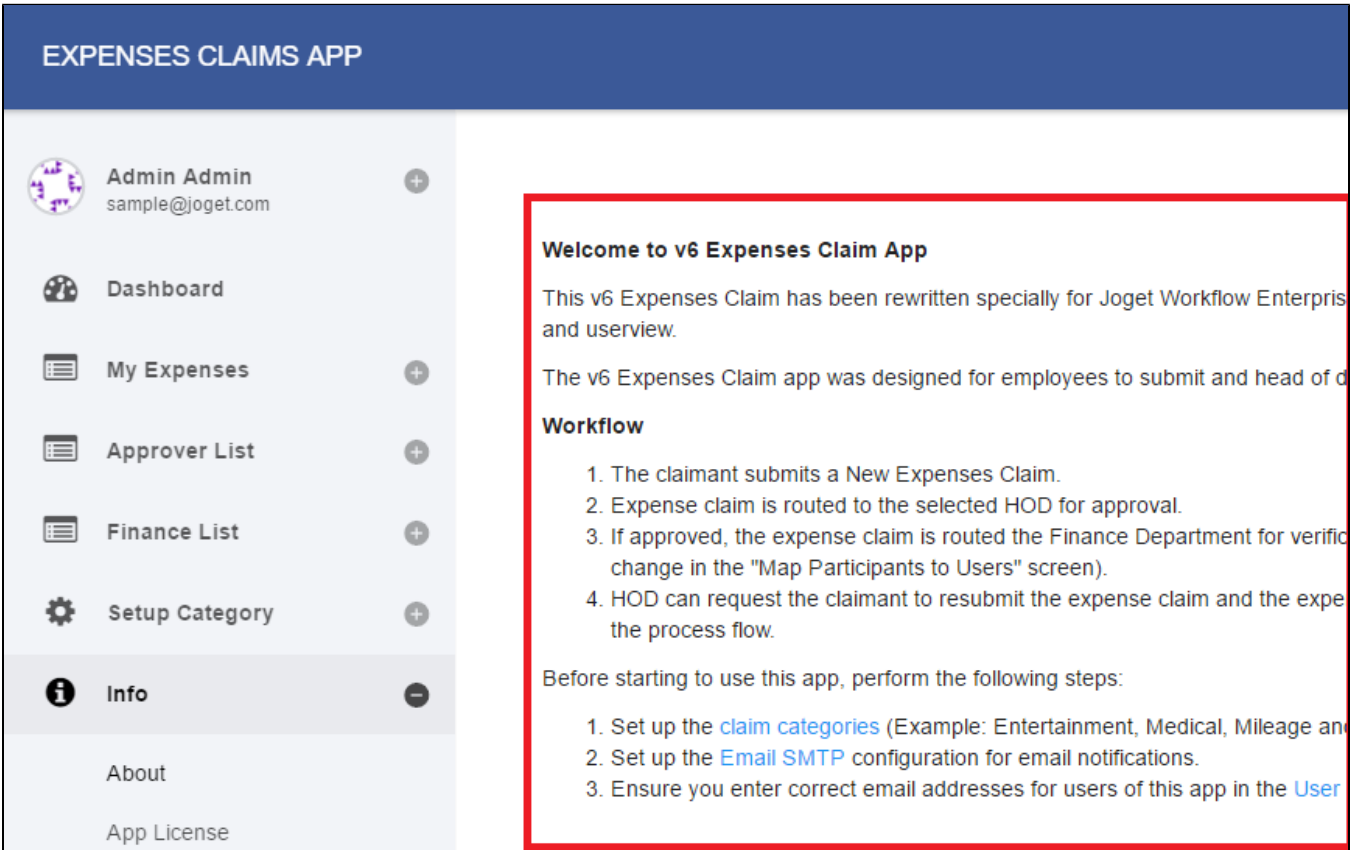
EXPENSES CLAIMS APP

Admin Admin
sample@joget.com

Dashboard

My Expenses

Approver List

Finance List

Setup Category

Info

About

App License

Welcome to v6 Expenses Claim App

This v6 Expenses Claim has been rewritten specially for Joget Workflow Enterpris and userview.

The v6 Expenses Claim app was designed for employees to submit and head of d

Workflow

1. The claimant submits a New Expenses Claim.
2. Expense claim is routed to the selected HOD for approval.
3. If approved, the expense claim is routed the Finance Department for verific change in the "Map Participants to Users" screen).
4. HOD can request the claimant to resubmit the expense claim and the expe the process flow.

Before starting to use this app, perform the following steps:

1. Set up the claim categories (Example: Entertainment, Medical, Mileage an
2. Set up the Email SMTP configuration for email notifications.
3. Ensure you enter correct email addresses for users of this app in the User